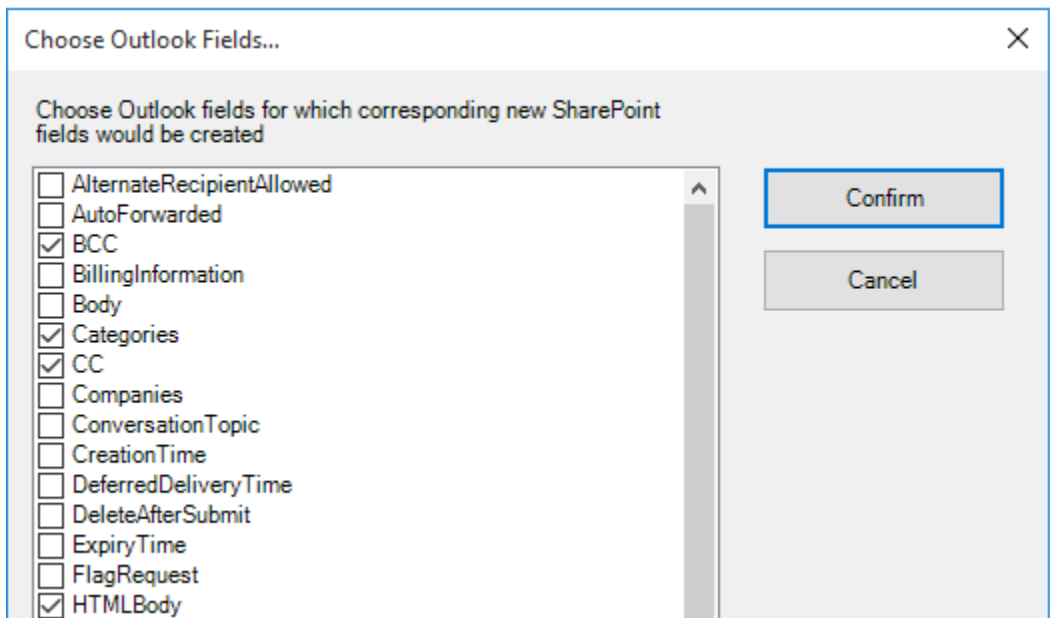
Choose Outlook Fields...

Choose Outlook fields for which corresponding new SharePoint fields would be created

AlternateRecipientAllowed
AutoForwarded
BCC
BillingInformation
Body
Categories
CC
Companies
ConversationTopic
CreationTime
DeferredDeliveryTime
DeleteAfterSubmit
ExpiryTime
FlagRequest
HTMLBody

Confirm

Cancel